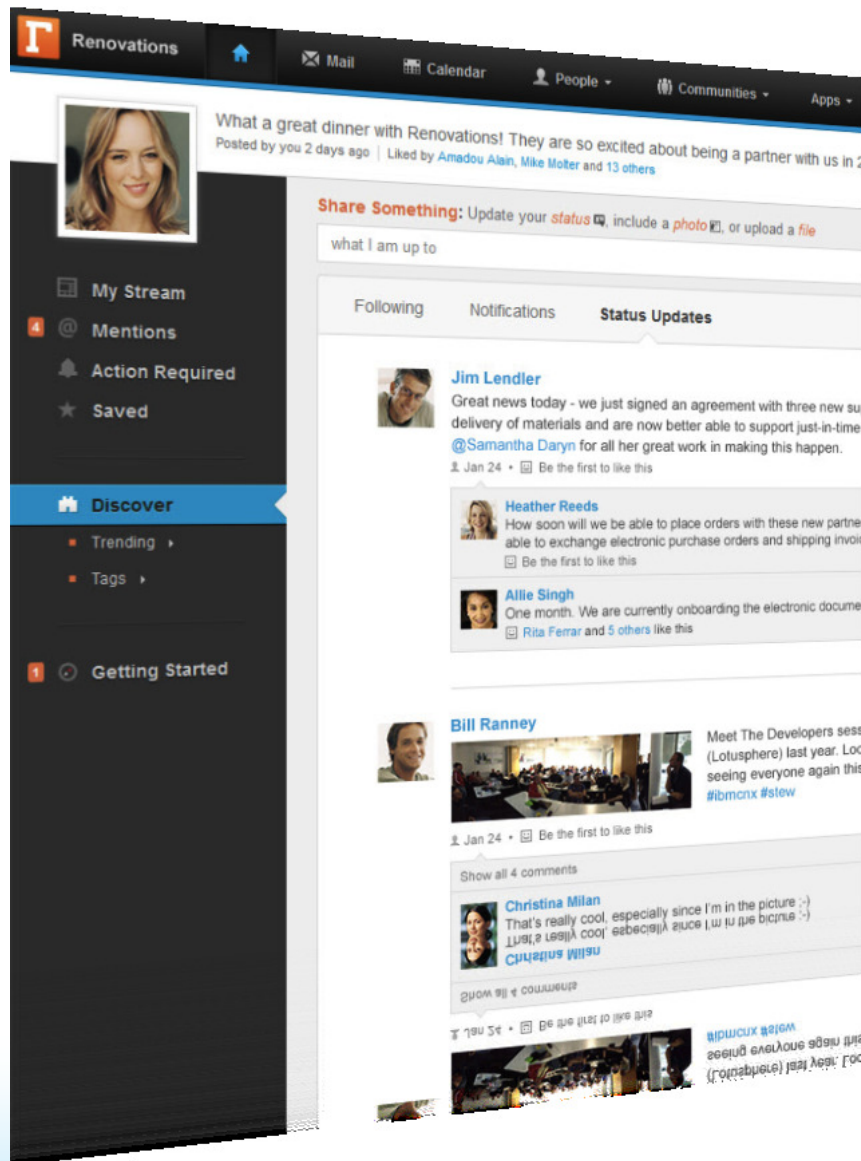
Renovations

Mail

Calendar

People

Communities

Apps

What a great dinner with Renovations! They are so excited about being a partner with us in 2

Posted by you 2 days ago | Liked by Amadou Alain, Mike Molter and 13 others

Share Something: Update your status, include a photo, or upload a file

what I am up to

My Stream

4 Mentions

Action Required

Saved

Discover

Trending

Tags

1 Getting Started

Following

Notifications

Status Updates

Jim Lendler

Great news today - we just signed an agreement with three new su delivery of materials and are now better able to support just-in-time @Samantha Daryn for all her great work in making this happen.

Jan 24 • Be the first to like this

Heather Reeds

How soon will we be able to place orders with these new partne able to exchange electronic purchase orders and shipping invoi

Be the first to like this

Allie Singh

One month. We are currently onboarding the electronic docume

Rita Ferrar and 5 others like this

Bill Ranney

Meet The Developers sess (Lotusphere) last year. Loo seeing everyone again this #ibmcnx #stew

Jan 24 • Be the first to like this

Show all 4 comments

Christina Milan

That's really cool, especially since I'm in the picture :-)